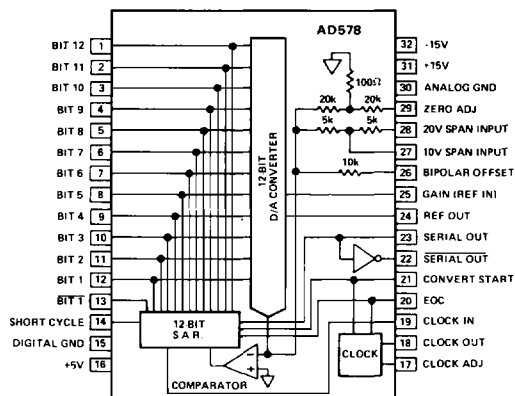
AD578

BIT 12 1
BIT 11 2
BIT 10 3
BIT 9 4
BIT 8 5
BIT 7 6
BIT 6 7
BIT 5 8
BIT 4 9
BIT 3 10
BIT 2 11
BIT 1 12
$\overline{\text{BIT 1}}$ 13
SHORT CYCLE 14
DIGITAL GND 15
+5V 16

32 -15V
31 +15V
30 ANALOG GND
29 ZERO ADJ
28 20V SPAN INPUT
27 10V SPAN INPUT
26 BIPOLAR OFFSET
25 GAIN (REF IN)
24 REF OUT
23 SERIAL OUT
22 $\overline{\text{SERIAL OUT}}$
21 CONVERT START
20 EOC
19 CLOCK IN
18 CLOCK OUT
17 CLOCK ADJ

100Ω
20k
20k
5k
5k
10k

12 BIT D/A CONVERTER

12 BIT S.A.R.

CLOCK

COMPARATOR